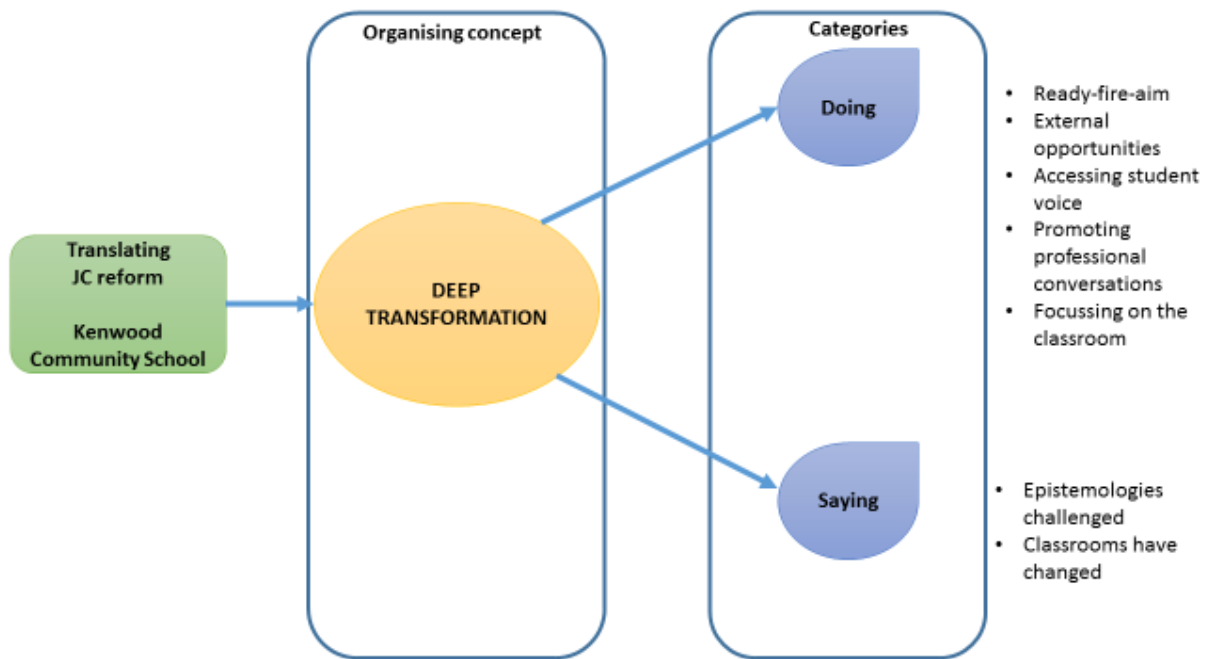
Translating JC reform

Kenwood Community School

Organising concept

DEEP TRANSFORMATION

Categories

Doing

- Ready-fire-aim
- External opportunities
- Accessing student voice
- Promoting professional conversations
- Focussing on the classroom

Saying

- Epistemologies challenged
- Classrooms have changed